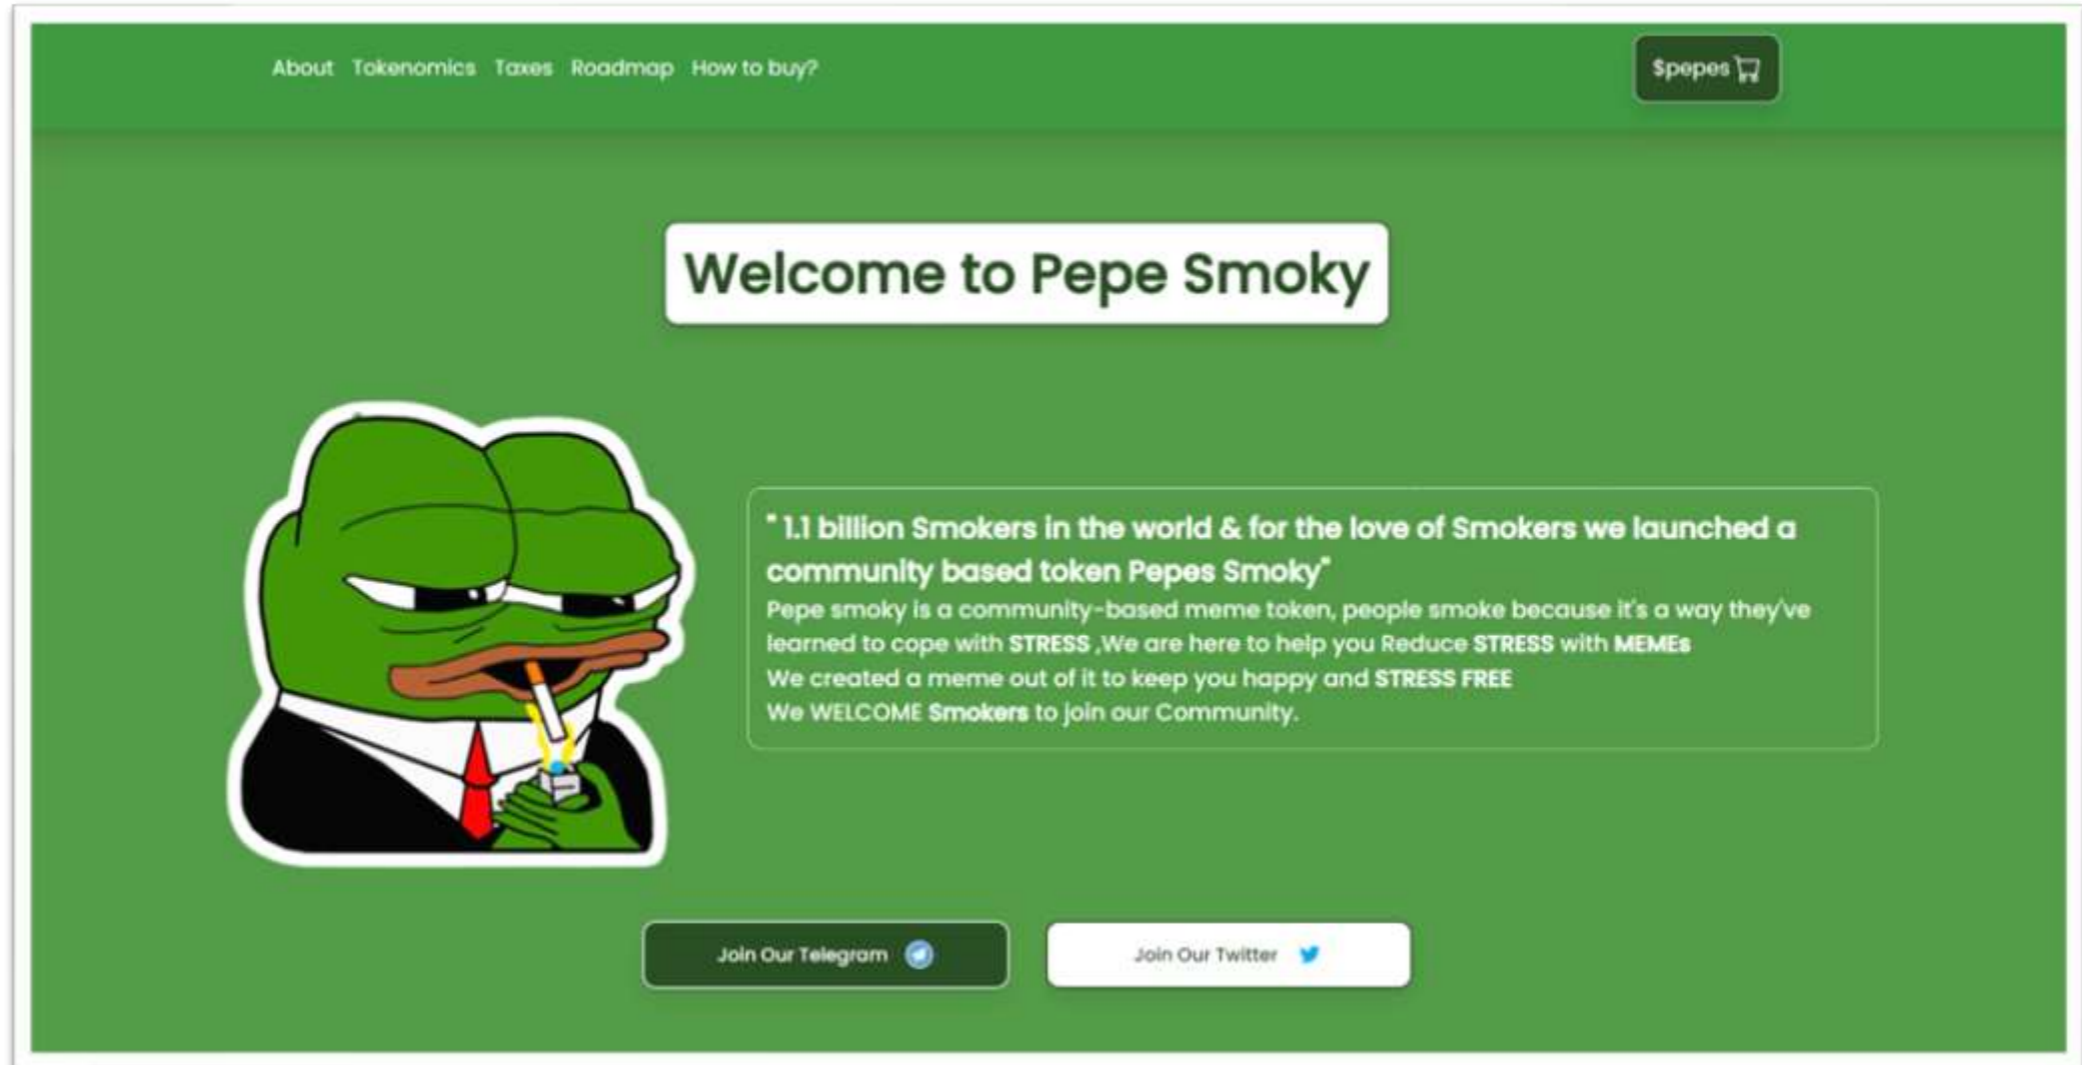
About Tokenomics Taxes Roadmap How to buy?

$pepes

Welcome to Pepe Smoky

" 1.1 billion Smokers in the world & for the love of Smokers we launched a community based token Pepes Smoky"

Pepe smoky is a community-based meme token, people smoke because it's a way they've learned to cope with STRESS ,We are here to help you Reduce STRESS with MEMEs
We created a meme out of it to keep you happy and STRESS FREE
We WELCOME Smokers to join our Community.

Join Our Telegram

Join Our Twitter